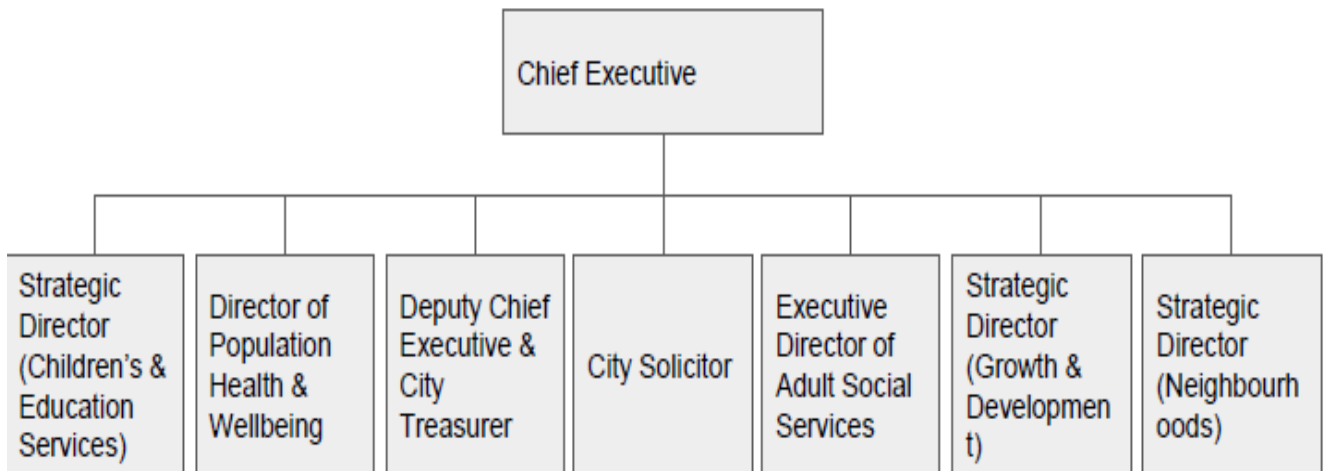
Chief Executive

Strategic Director (Children's & Education Services)

Director of Population Health & Wellbeing

Deputy Chief Executive & City Treasurer

City Solicitor

Executive Director of Adult Social Services

Strategic Director (Growth & Development)

Strategic Director (Neighbourhoods)